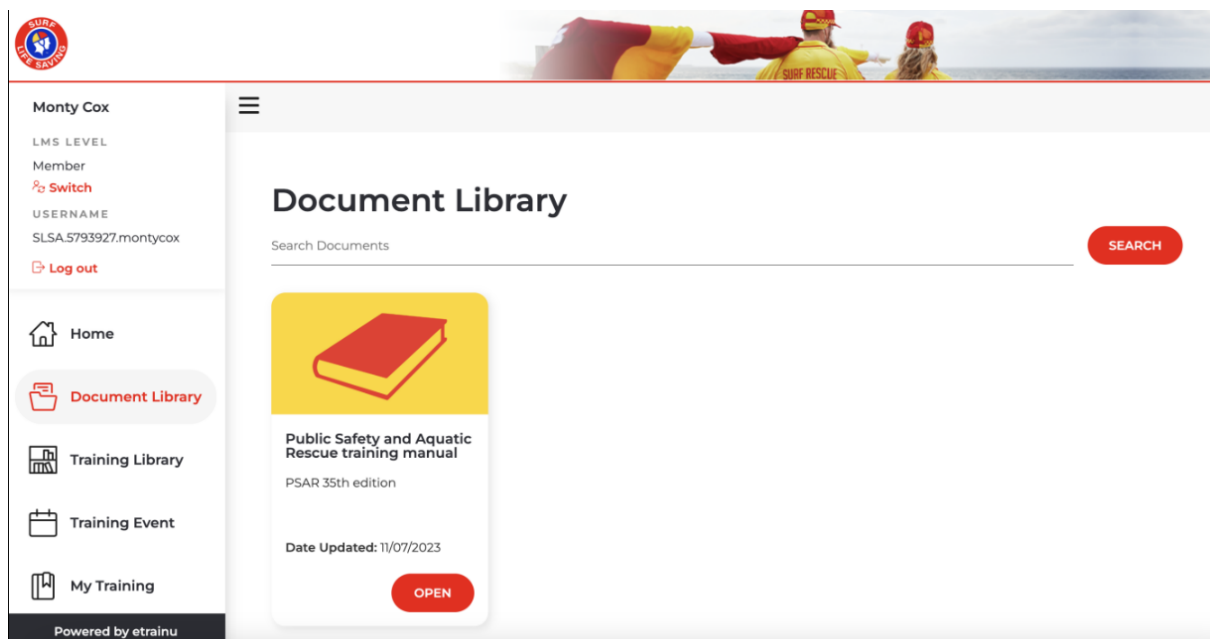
SURF LIFE SAVING

SURF RESCUE

Monty Cox

LMS LEVEL

Member

Switch

USERNAME

SLSA.5793927.montycox

Log out

Home

Document Library

Training Library

Training Event

My Training

Powered by etrainu

Document Library

Search Documents

SEARCH

Public Safety and Aquatic Rescue training manual

PSAR 35th edition

Date Updated: 11/07/2023

OPEN